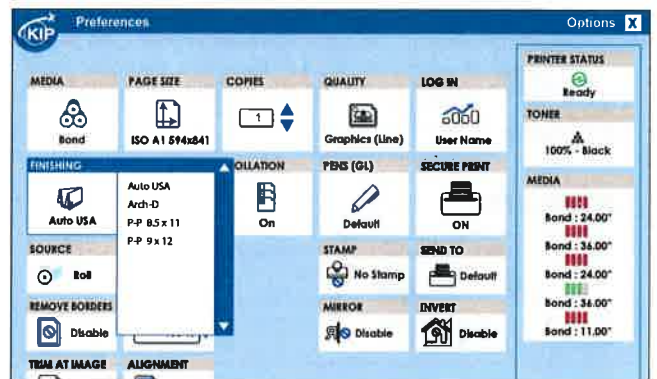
KIP Preferences

Options X

MEDIA
Bond

PAGE SIZE
ISO A1 594x841

COPIES
1

QUALITY
Graphics (Line)

LOG IN
User Name

FINISHING
Auto USA

Auto USA
Arch-D
P-P 8.5 x 11
P-P 9 x 12

COLLATION
On

PENS (GL)
Default

SECURE PRINT
ON

SOURCE
Roll

STAMP
No Stamp

SEND TO
Default

REMOVE BORDERS
Disable

MIRROR
Disable

INVERT
Disable

TRIM AT IMAGE

ALIGNMENT

PRINTER STATUS
Ready

TONER
100% - Black

MEDIA
Bond : 24.00"
Bond : 36.00"
Bond : 24.00"
Bond : 36.00"
Bond : 11.00"